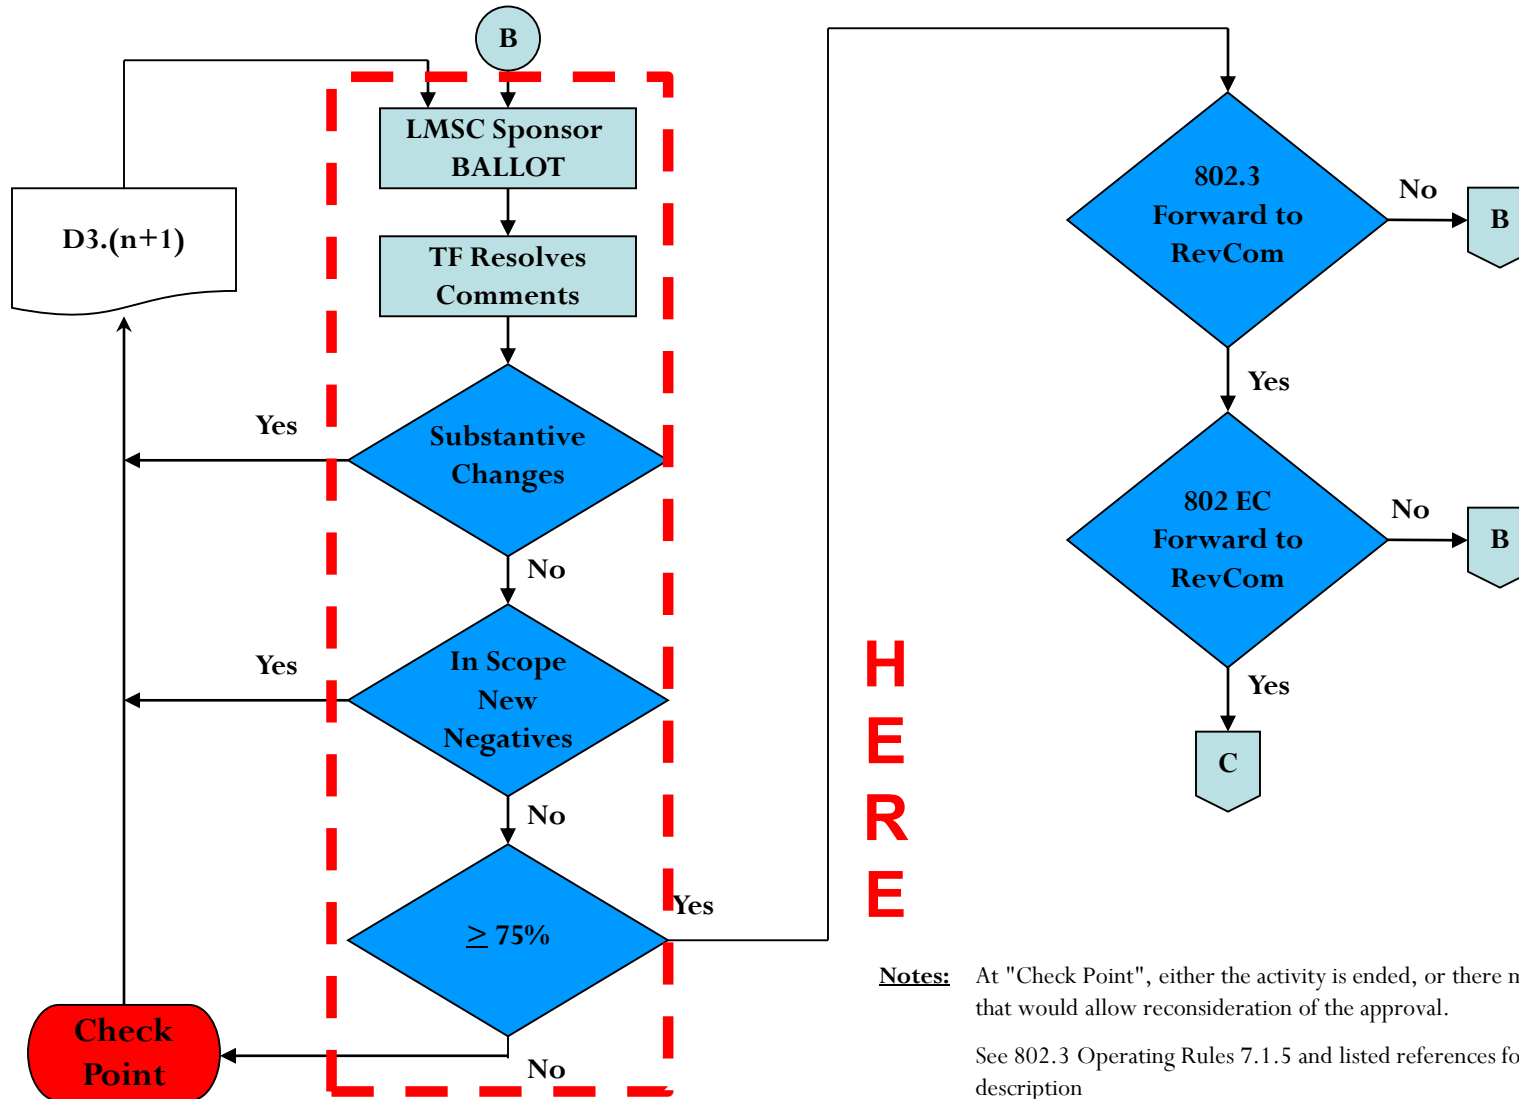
B

LMSC Sponsor BALLOT

D3.(n+1)

TF Resolves Comments

Yes

Substantive Changes

No

Yes

In Scope New Negatives

No

$\geq$ 75%

Yes

No

Check Point

802.3 Forward to RevCom

No

B

Yes

802 EC Forward to RevCom

No

B

Yes

C

H
E
R
E

Notes: At "Check Point", either the activity is ended, or there m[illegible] that would allow reconsideration of the approval.

See 802.3 Operating Rules 7.1.5 and listed references fo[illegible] description